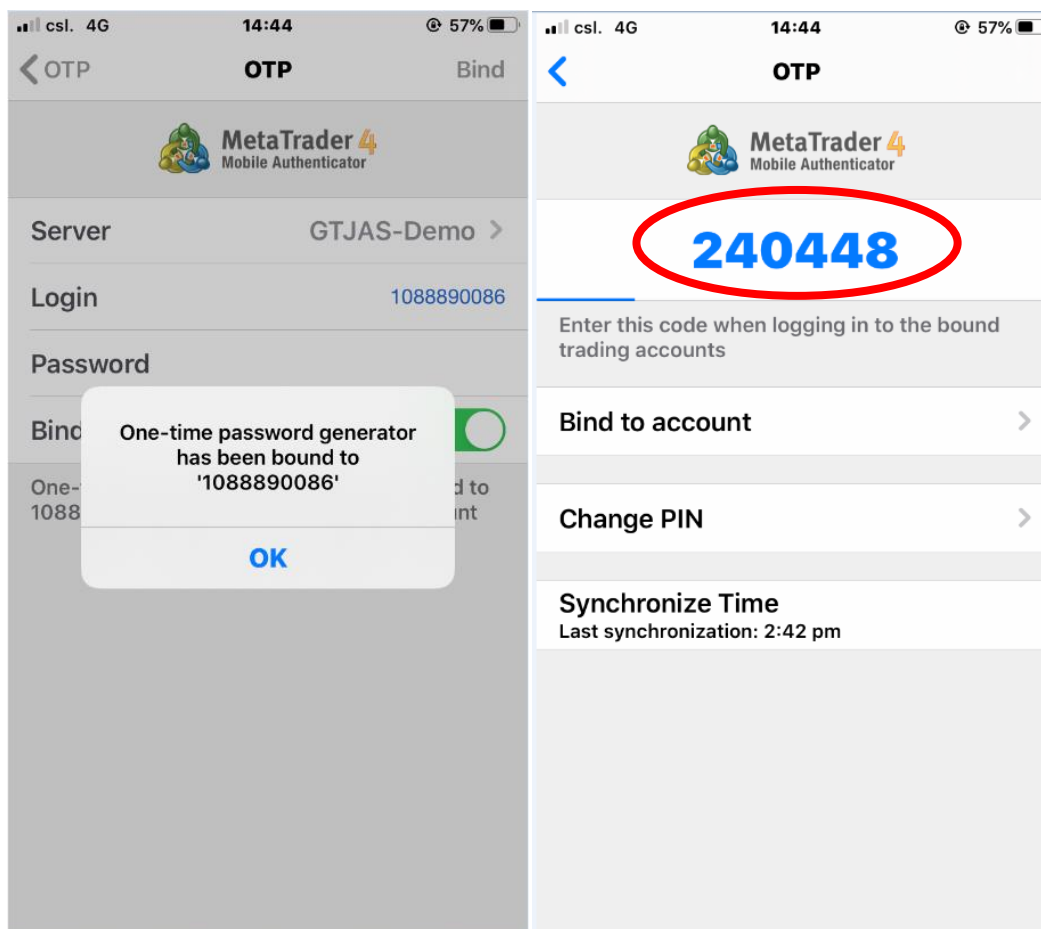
csl. 4G 14:44 57%

OTP OTP Bind

MetaTrader 4
Mobile Authenticator

Server GTJAS-Demo

Login 1088890086

Password

Bind

One-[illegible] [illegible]d to
1088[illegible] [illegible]nt

One-time password generator has been bound to '1088890086'

OK

csl. 4G 14:44 57%

OTP

MetaTrader 4
Mobile Authenticator

240448

Enter this code when logging in to the bound trading accounts

Bind to account

Change PIN

Synchronize Time
Last synchronization: 2:42 pm